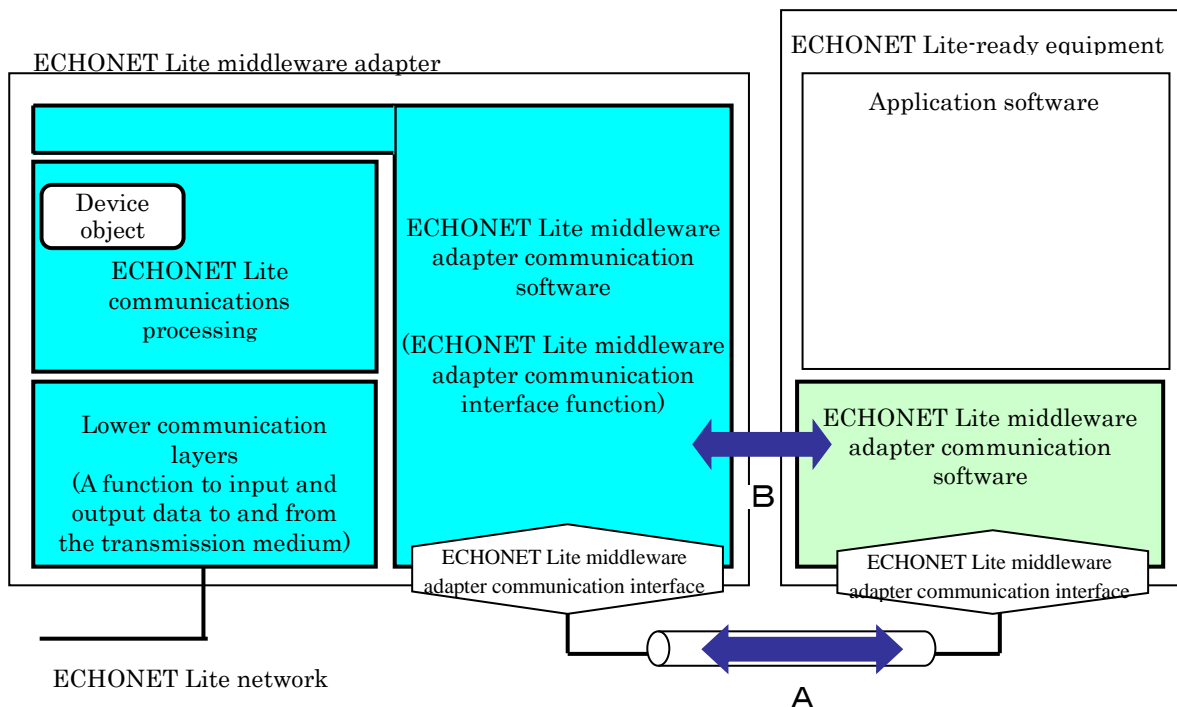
ECHONET Lite middleware adapter

ECHONET Lite-ready equipment

Application software

Device object

ECHONET Lite communications processing

Lower communication layers (A function to input and output data to and from the transmission medium)

ECHONET Lite middleware adapter communication software

(ECHONET Lite middleware adapter communication interface function)

ECHONET Lite middleware adapter communication software

B

ECHONET Lite middleware adapter communication interface

ECHONET Lite middleware adapter communication interface

ECHONET Lite network

A